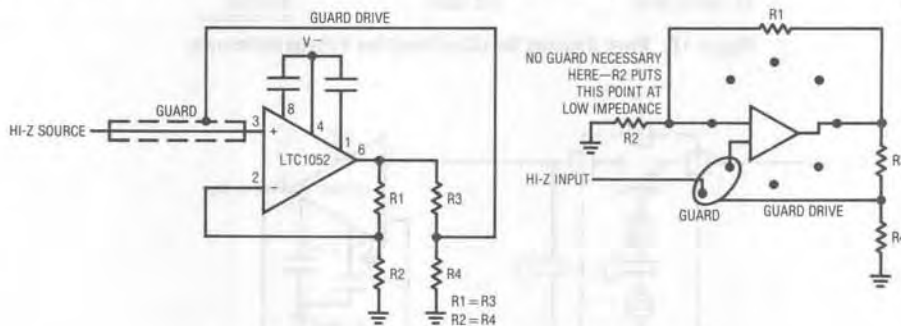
GUARD DRIVE

V−

8

4

GUARD

HI-Z SOURCE

3

+

1

LTC1052

6

2

−

R1

R3

R2

R4

R1 = R3
R2 = R4

R1

NO GUARD NECESSARY HERE—R2 PUTS THIS POINT AT LOW IMPEDANCE

R2

HI-Z INPUT

GUARD

GUARD DRIVE

R

R